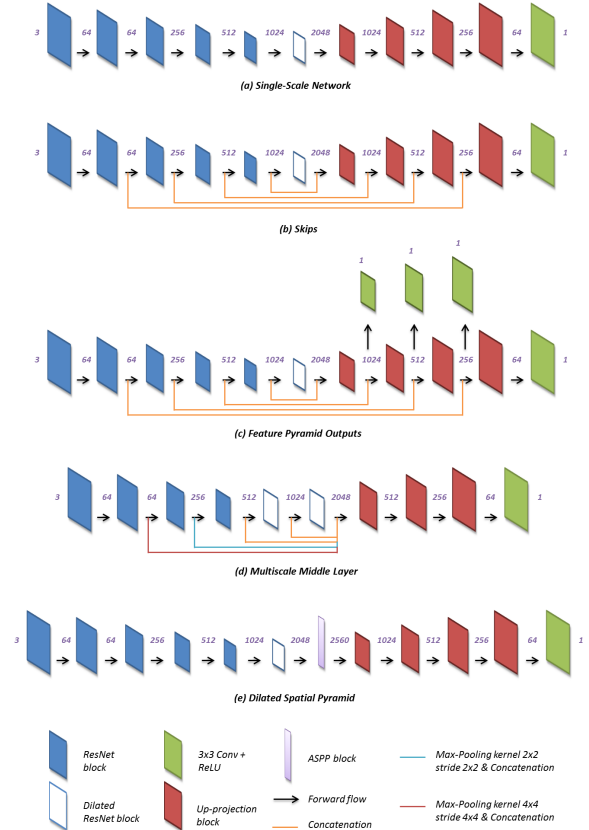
3 64 64 256 512 1024 2048 1024 512 256 64 1

(a) Single-Scale Network

3 64 64 256 512 1024 2048 1024 512 256 64 1

(b) Skips

1 1 1

3 64 64 256 512 1024 2048 1024 512 256 64 1

(c) Feature Pyramid Outputs

3 64 64 256 512 1024 2048 512 256 64 1

(d) Multiscale Middle Layer

3 64 64 256 512 1024 2048 2560 1024 512 256 64 1

(e) Dilated Spatial Pyramid

ResNet block

Dilated ResNet block

3x3 Conv + ReLU

Up-projection block

ASPP block

Forward flow

Concatenation

Max-Pooling kernel 2x2 stride 2x2 & Concatenation

Max-Pooling kernel 4x4 stride 4x4 & Concatenation